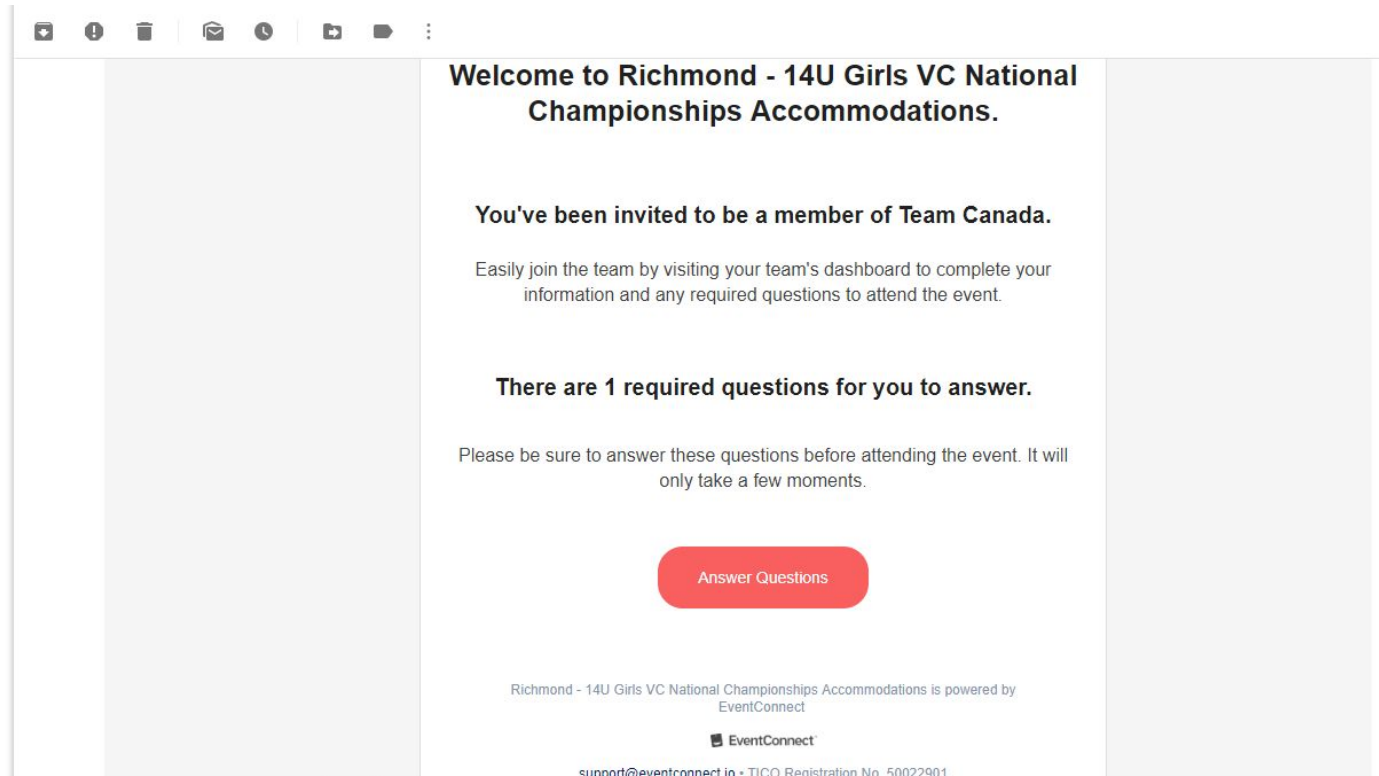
Welcome to Richmond - 14U Girls VC National Championships Accommodations.

You've been invited to be a member of Team Canada.

Easily join the team by visiting your team's dashboard to complete your information and any required questions to attend the event.

There are 1 required questions for you to answer.

Please be sure to answer these questions before attending the event. It will only take a few moments.

Answer Questions

Richmond - 14U Girls VC National Championships Accommodations is powered by EventConnect

EventConnect

support@eventconnect.io • TICO Registration No. 50022901